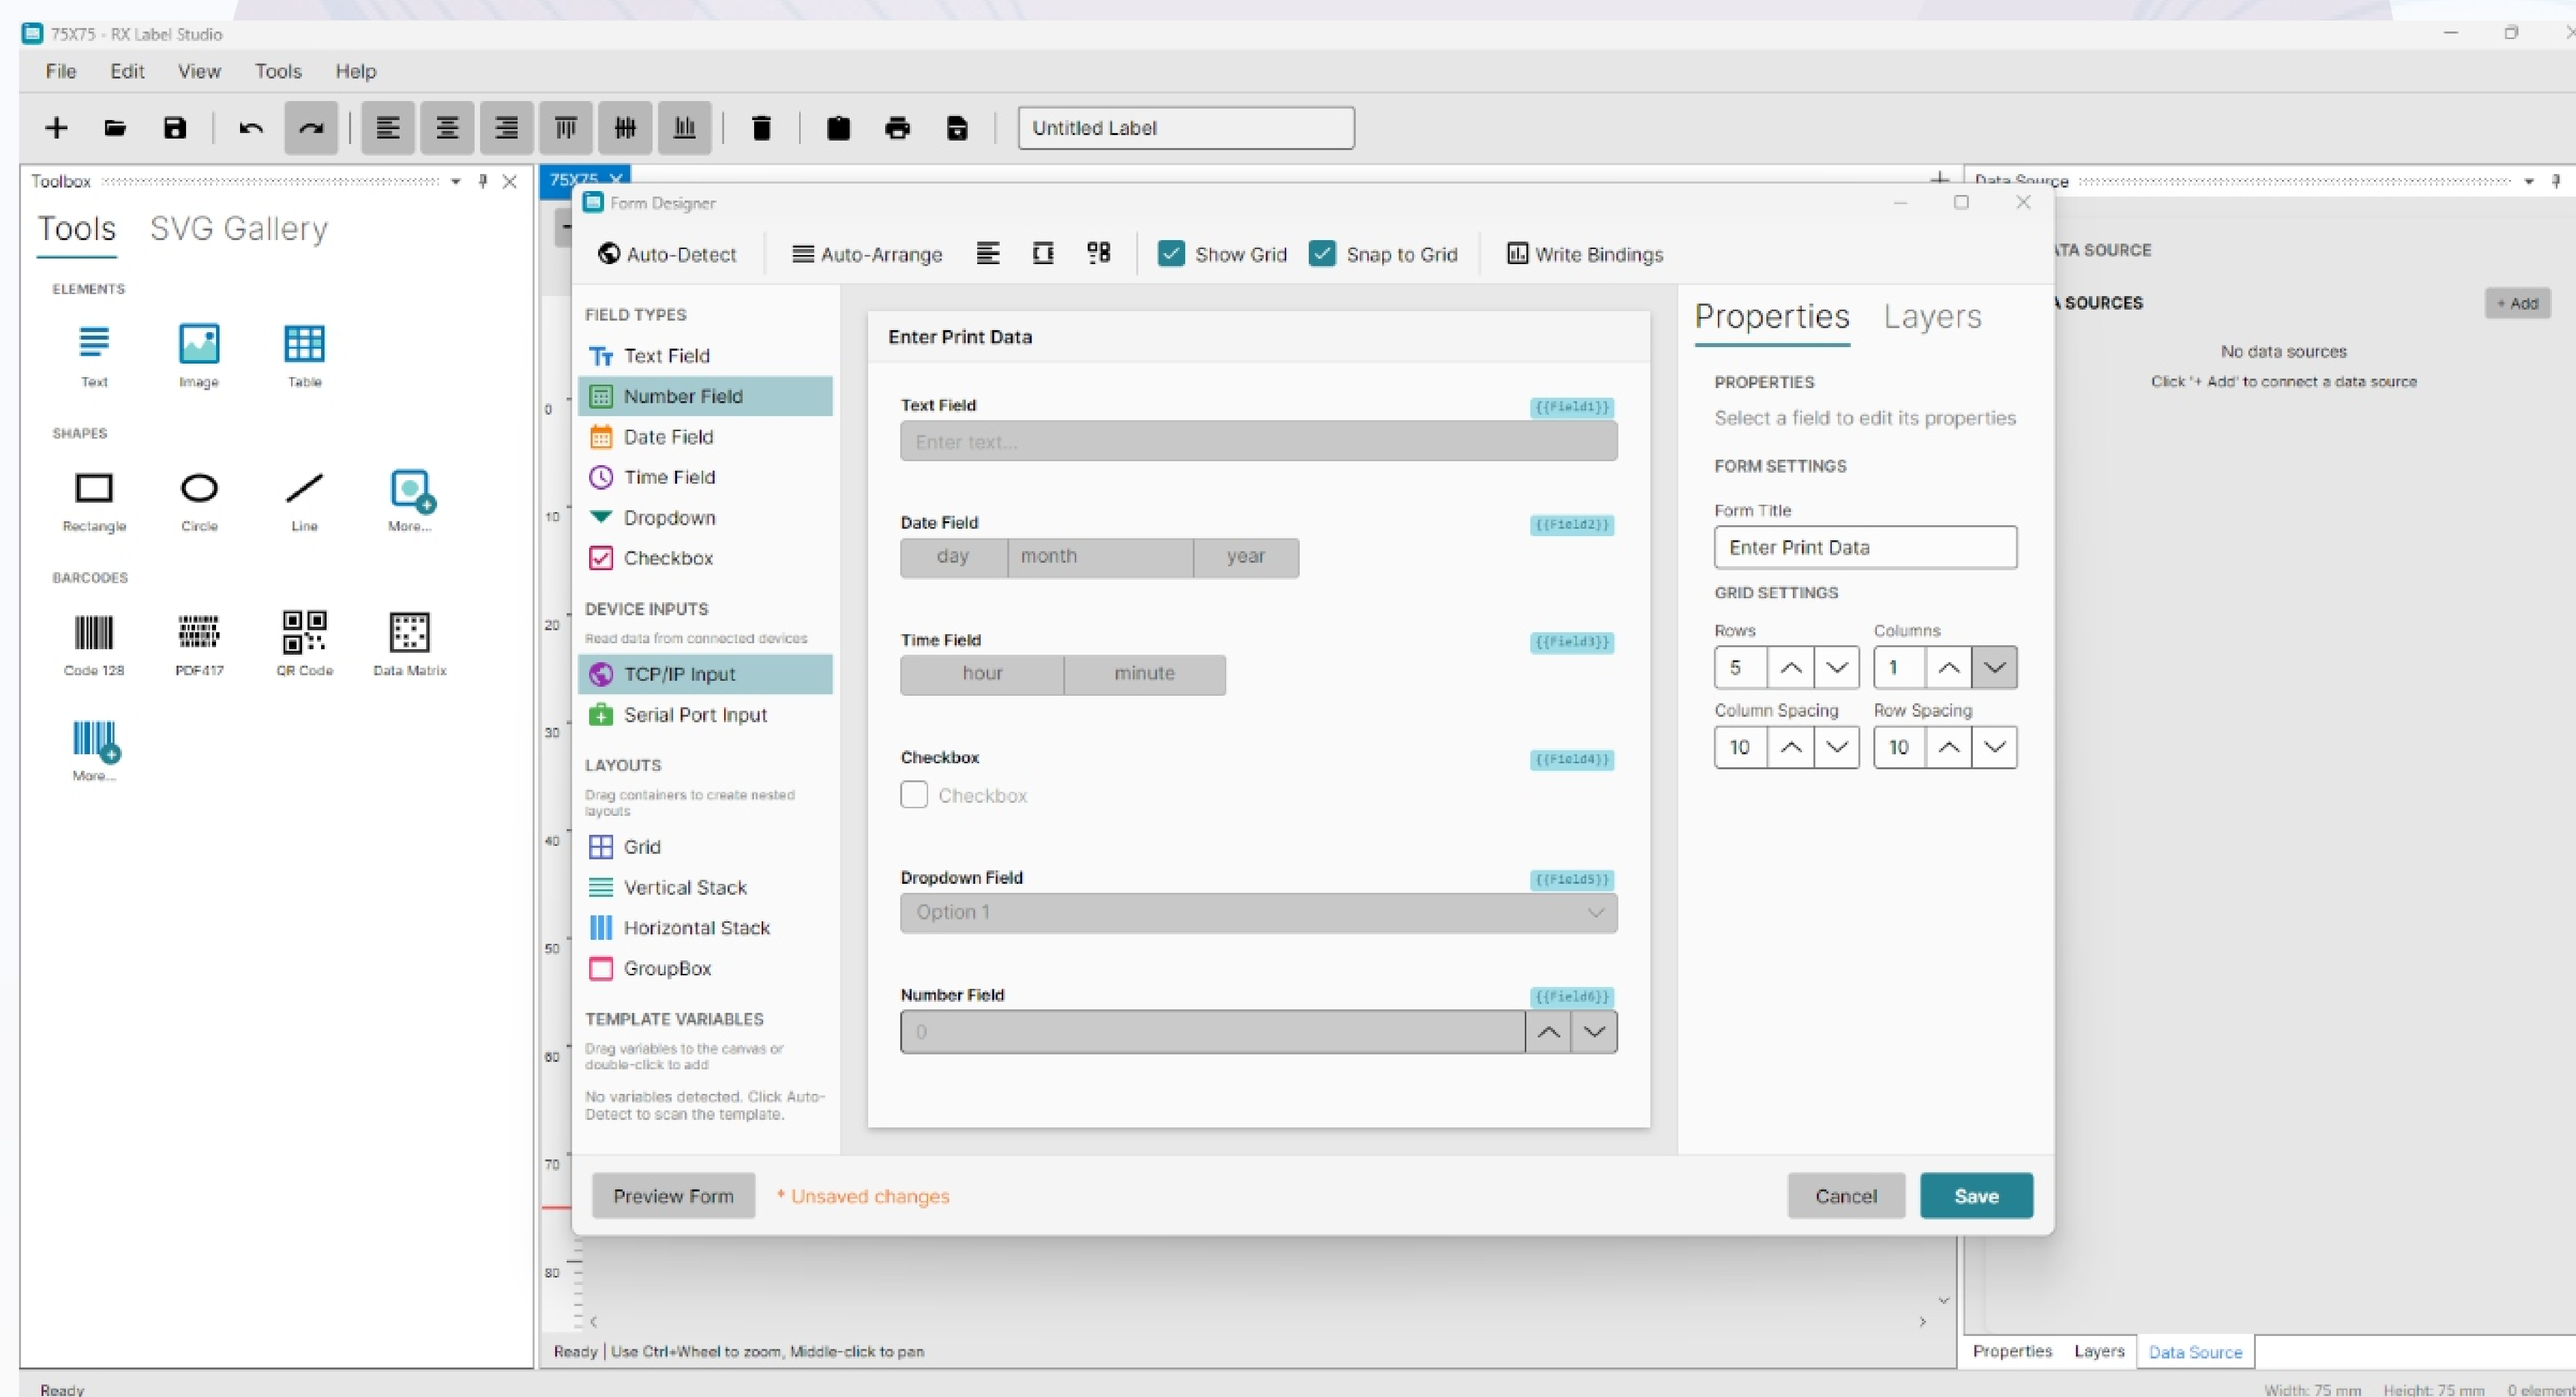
75X75 - RX Label Studio

File Edit View Tools Help

Untitled Label

Toolbox

Tools SVG Gallery

ELEMENTS

Text Image Table

SHAPES

Rectangle Circle Line More...

BARCODES

Code 128 PDF417 QR Code Data Matrix

More...

75X75

Form Designer

Auto-Detect Auto-Arrange Show Grid Snap to Grid Write Bindings

FIELD TYPES

Text Field
Number Field
Date Field
Time Field
Dropdown
Checkbox

DEVICE INPUTS
Read data from connected devices

TCP/IP Input
Serial Port Input

LAYOUTS
Drag containers to create nested layouts

Grid
Vertical Stack
Horizontal Stack
GroupBox

TEMPLATE VARIABLES
Drag variables to the canvas or double-click to add

No variables detected. Click Auto-Detect to scan the template.

Enter Print Data

Text Field {{Field1}}
Enter text...

Date Field {{Field2}}
day month year

Time Field {{Field3}}
hour minute

Checkbox {{Field4}}
Checkbox

Dropdown Field {{Field5}}
Option 1

Number Field {{Field6}}
0

Properties Layers

PROPERTIES
Select a field to edit its properties

FORM SETTINGS
Form Title
Enter Print Data

GRID SETTINGS
Rows Columns
5 1
Column Spacing Row Spacing
10 10

Preview Form * Unsaved changes Cancel Save

Data Source
TA SOURCE
SOURCES + Add
No data sources
Click '+ Add' to connect a data source

0 10 20 30 40 50 60 70 80

Ready | Use Ctrl+Wheel to zoom, Middle-click to pan

Properties Layers Data Source

Ready

Width: 75 mm Height: 75 mm 0 elemen